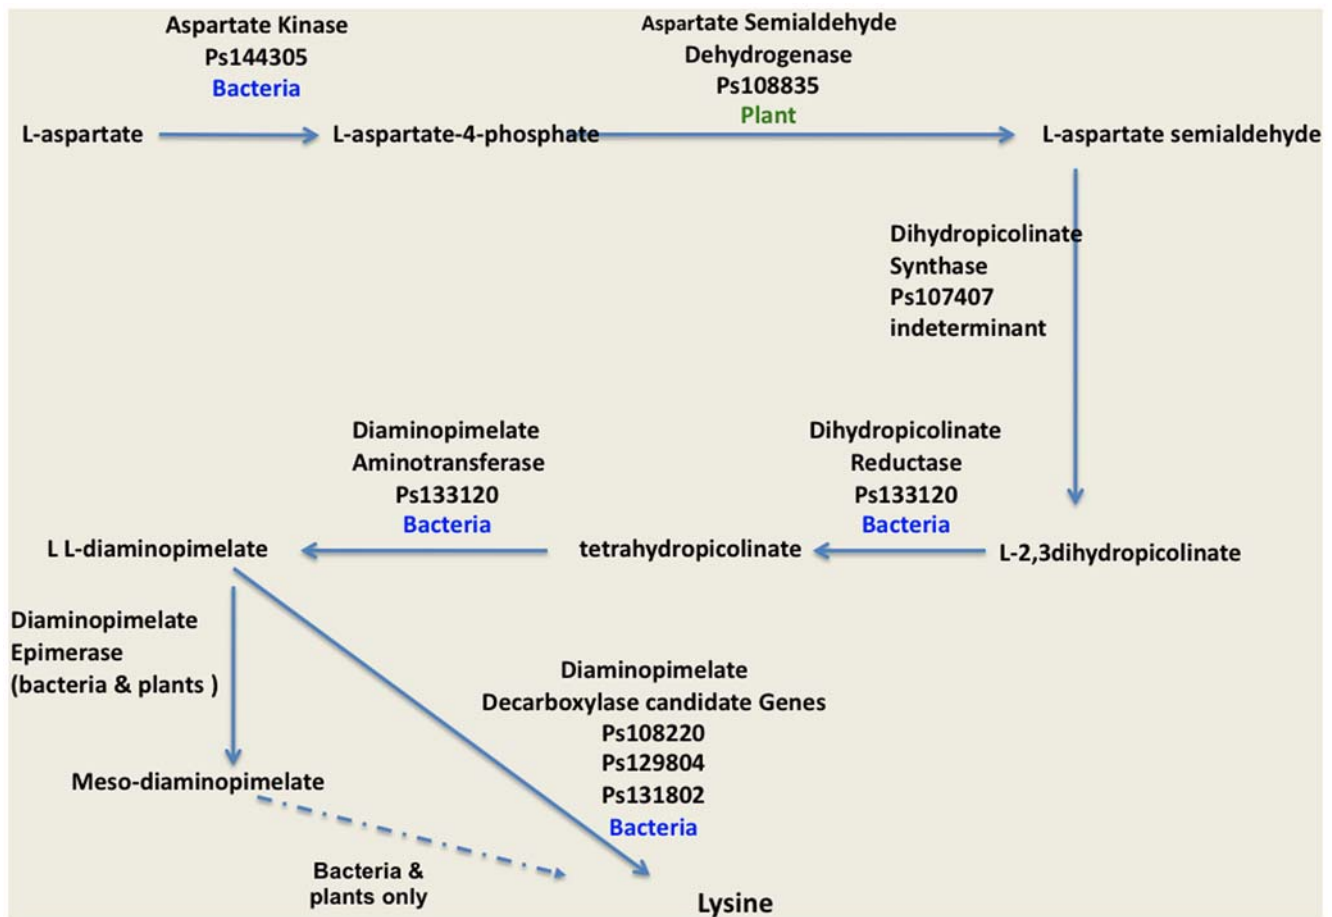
Aspartate Kinase
Ps144305
Bacteria

Aspartate Semialdehyde
Dehydrogenase
Ps108835
Plant

L-aspartate

L-aspartate-4-phosphate

L-aspartate semialdehyde

Dihydropicolinate
Synthase
Ps107407
indeterminant

Diaminopimelate
Aminotransferase
Ps133120
Bacteria

Dihydropicolinate
Reductase
Ps133120
Bacteria

L L-diaminopimelate

tetrahydropicolinate

L-2,3dihydropicolinate

Diaminopimelate
Epimerase
(bacteria & plants )

Diaminopimelate
Decarboxylase candidate Genes
Ps108220
Ps129804
Ps131802
Bacteria

Meso-diaminopimelate

Bacteria &
plants only

Lysine